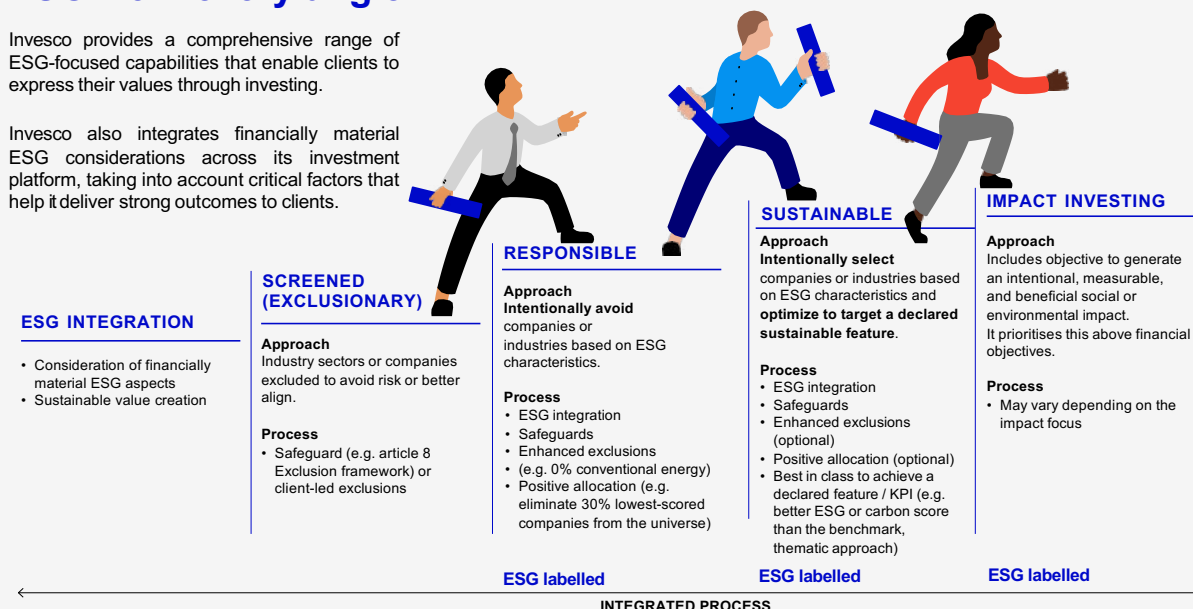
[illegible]

Invesco provides a comprehensive range of ESG-focused capabilities that enable clients to express their values through investing.

Invesco also integrates financially material ESG considerations across its investment platform, taking into account critical factors that help it deliver strong outcomes to clients.

ESG INTEGRATION

• Consideration of financially material ESG aspects
• Sustainable value creation

SCREENED (EXCLUSIONARY)

Approach
Industry sectors or companies excluded to avoid risk or better align.

Process
• Safeguard (e.g. article 8 Exclusion framework) or client-led exclusions

RESPONSIBLE

Approach
Intentionally avoid companies or industries based on ESG characteristics.

Process
• ESG integration
• Safeguards
• Enhanced exclusions
• (e.g. 0% conventional energy)
• Positive allocation (e.g. eliminate 30% lowest-scored companies from the universe)

ESG labelled

SUSTAINABLE

Approach
Intentionally select companies or industries based on ESG characteristics and optimize to target a declared sustainable feature.

Process
• ESG integration
• Safeguards
• Enhanced exclusions (optional)
• Positive allocation (optional)
• Best in class to achieve a declared feature / KPI (e.g. better ESG or carbon score than the benchmark, thematic approach)

ESG labelled

IMPACT INVESTING

Approach
Includes objective to generate an intentional, measurable, and beneficial social or environmental impact.
It prioritises this above financial objectives.

Process
• May vary depending on the impact focus

ESG labelled

INTEGRATED PROCESS